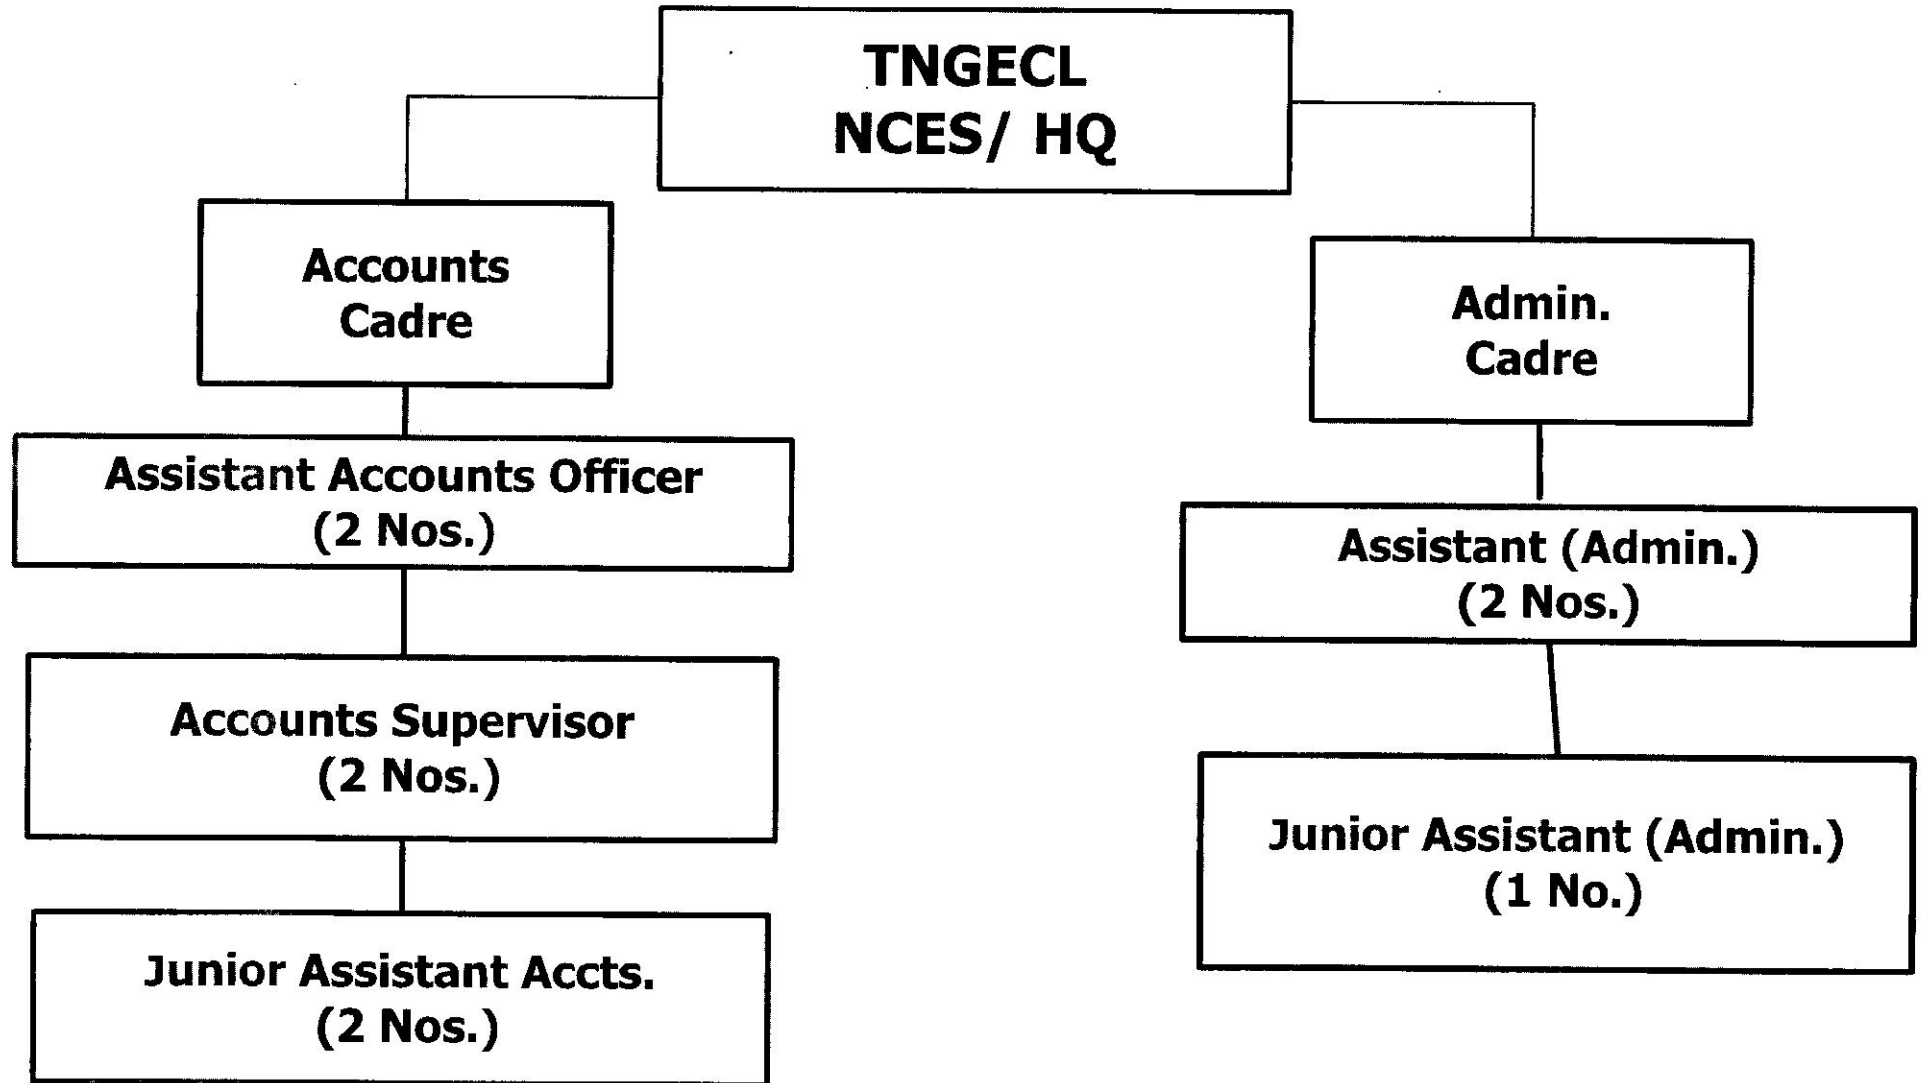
TNGECL
NCES/ HQ

Accounts
Cadre

Assistant Accounts Officer
(2 Nos.)

Accounts Supervisor
(2 Nos.)

Junior Assistant Accts.
(2 Nos.)

Admin.
Cadre

Assistant (Admin.)
(2 Nos.)

Junior Assistant (Admin.)
(1 No.)